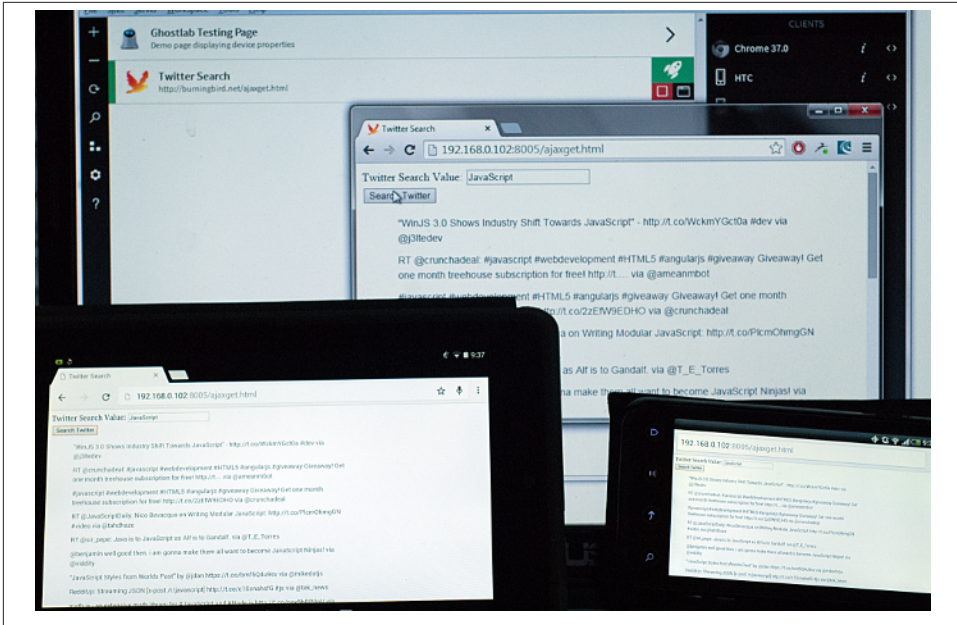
Ghostlab Testing Page
Demo page displaying device properties

Twitter Search
http://burningbird.net/ajaxget.html

CLIENTS
Chrome 37.0
HTC

Twitter Search
192.168.0.102:8005/ajaxget.html

Twitter Search Value: JavaScript
Search Twitter

"WirJS 3.0 Shows Industry Shift Towards JavaScript" - http://t.co/WckmYGct0a #dev via @j3ltedev

RT @crunchadeal: #javascript #webdevelopment #HTML5 #angularjs #giveaway Giveaway! Get one month treehouse subscription for free! http://t.... via @ameanmbot

#javascript #webdevelopment #HTML5 #angularjs #giveaway Giveaway! Get one month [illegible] http://t.co/2zEfW9EDHO via @crunchadeal

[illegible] on Writing Modular JavaScript: http://t.co/PlcmOhmgGN

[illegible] as Alf is to Gandalf. via @T_E_Torres

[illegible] na make them all want to become JavaScript Ninjas! via

9:37

Twitter Search
192.168.0.102:8005/ajaxget.html

Twitter Search Value: JavaScript
Search Twitter

"WirJS 3.0 Shows Industry Shift Towards JavaScript" - http://t.co/WckmYGct0a #dev via @j3ltedev

RT @crunchadeal: #javascript #webdevelopment #HTML5 #angularjs #giveaway Giveaway! Get one month treehouse subscription for free! http://t.... via @ameanmbot

#javascript #webdevelopment #HTML5 #angularjs #giveaway Giveaway! Get one month treehouse subscription for free! http://t.co/2zEfW9EDHO via @crunchadeal

RT @JavaScriptDaily: Nico Bevacque on Writing Modular JavaScript: http://t.co/PlcmOhmgGN #video via @tahdhaze

RT @el_pepe: Java is to JavaScript as Alf is to Gandalf. via @T_E_Torres

@benjamin well good then. i am gonna make them all want to become JavaScript Ninjas! via @viddity

"JavaScript Styles from Worlds Post" by @jilan http://t.co/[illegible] via @mikedelgis

RedditJp: Streaming JSON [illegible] http://t.co/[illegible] #js via @tek_news

192.168.0.102:8005/ajaxget.html
Twitter Search Value: JavaScript
Search Twitter